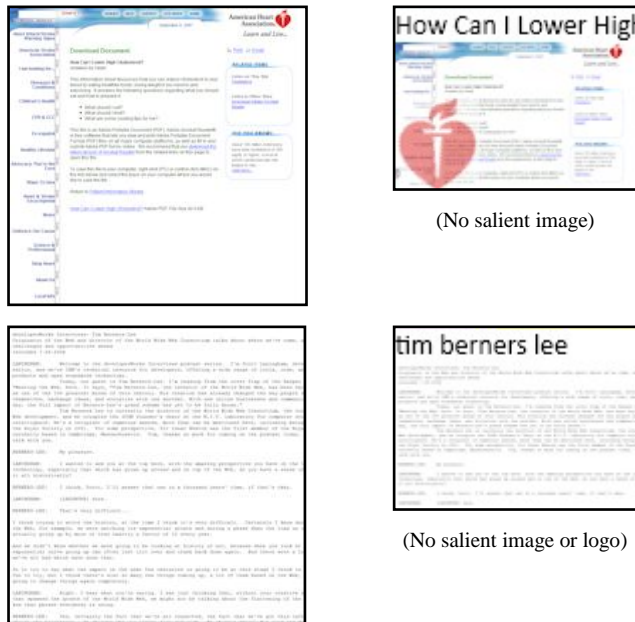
American Heart Association. Learn and Live.

Download Document

How Can I Lower High Cholesterol?

How Can I Lower High

American Heart Association. Learn and Live.

(No salient image)

tim berners lee

(No salient image or logo)